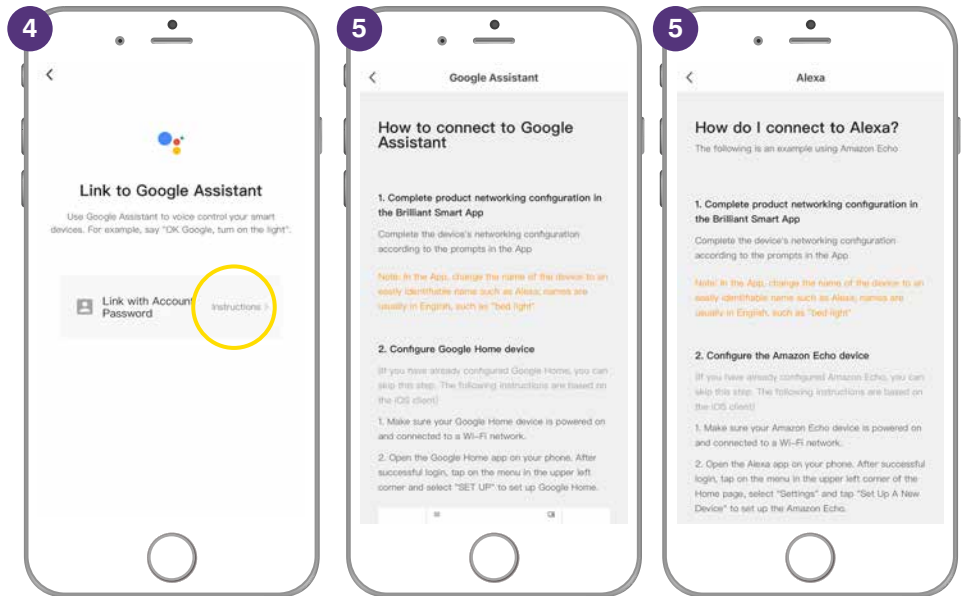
4

Link to Google Assistant

Use Google Assistant to voice control your smart devices. For example, say "OK Google, turn on the light".

Link with Account Password

Instructions >

5

Google Assistant

How to connect to Google Assistant

1. Complete product networking configuration in the Brilliant Smart App

Complete the device's networking configuration according to the prompts in the App

Note: In the App, change the name of the device to an easily identifiable name such as Alexa; names are usually in English, such as "bed light"

2. Configure Google Home device

(If you have already configured Google Home, you can skip this step. The following instructions are based on the iOS client)

1. Make sure your Google Home device is powered on and connected to a Wi-Fi network.

2. Open the Google Home app on your phone. After successful login, tap on the menu in the upper left corner and select "SET UP" to set up Google Home.

5

Alexa

How do I connect to Alexa?

The following is an example using Amazon Echo

1. Complete product networking configuration in the Brilliant Smart App

Complete the device's networking configuration according to the prompts in the App

Note: In the App, change the name of the device to an easily identifiable name such as Alexa; names are usually in English, such as "bed light"

2. Configure the Amazon Echo device

(If you have already configured Amazon Echo, you can skip this step. The following instructions are based on the iOS client)

1. Make sure your Amazon Echo device is powered on and connected to a Wi-Fi network.

2. Open the Alexa app on your phone. After successful login, tap on the menu in the upper left corner of the Home page, select "Settings" and tap "Set Up A New Device" to set up the Amazon Echo.